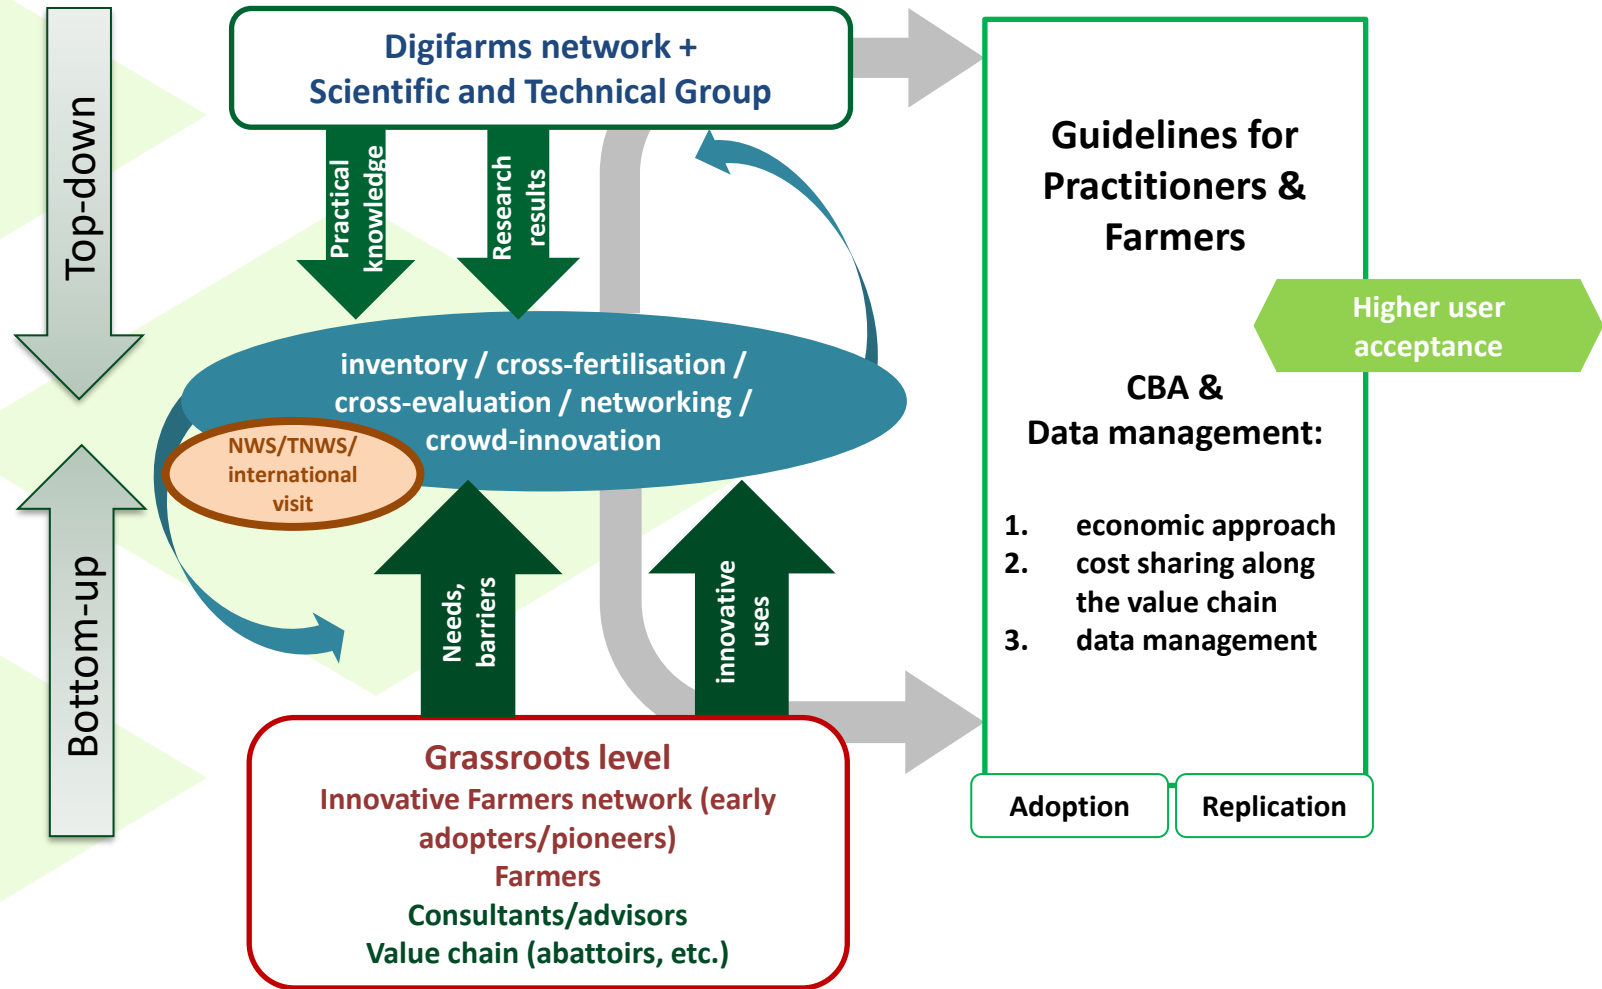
Top-down

Bottom-up

Digifarms network +
Scientific and Technical Group

Practical knowledge

Research results

inventory / cross-fertilisation / cross-evaluation / networking / crowd-innovation

NWS/TNWS/ international visit

Needs, barriers

innovative uses

Grassroots level
Innovative Farmers network (early adopters/pioneers)
Farmers
Consultants/advisors
Value chain (abattoirs, etc.)

Guidelines for Practitioners & Farmers

Higher user acceptance

CBA &
Data management:

1. economic approach
2. cost sharing along the value chain
3. data management

Adoption

Replication